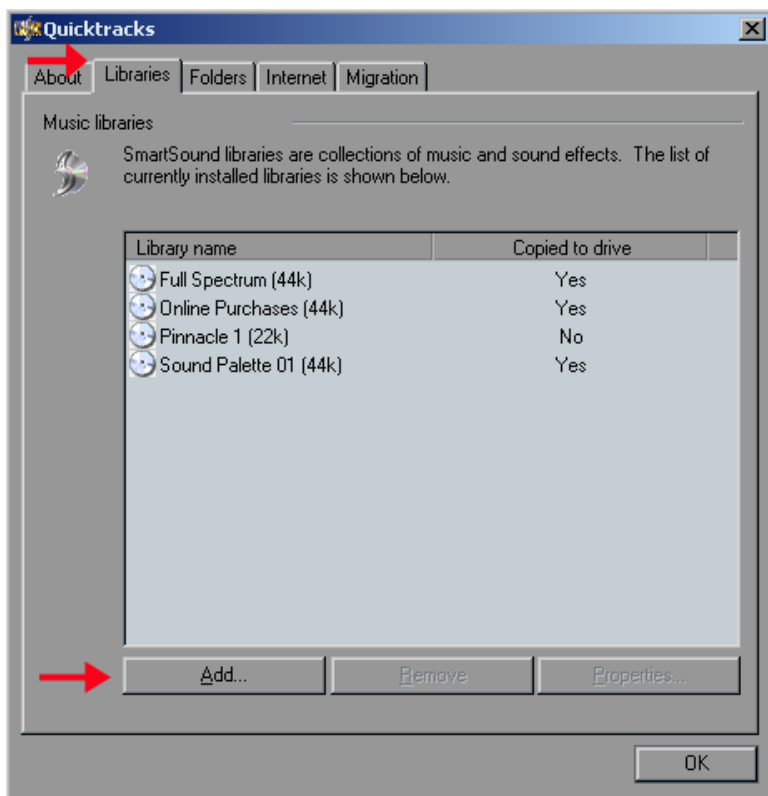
Quicktracks

About | Libraries | Folders | Internet | Migration

Music libraries

SmartSound libraries are collections of music and sound effects. The list of currently installed libraries is shown below.

| Library name | Copied to drive |
|---|---|
| Full Spectrum (44k) | Yes |
| Online Purchases (44k) | Yes |
| Pinnacle 1 (22k) | No |
| Sound Palette 01 (44k) | Yes |

Add... Remove Properties...

OK